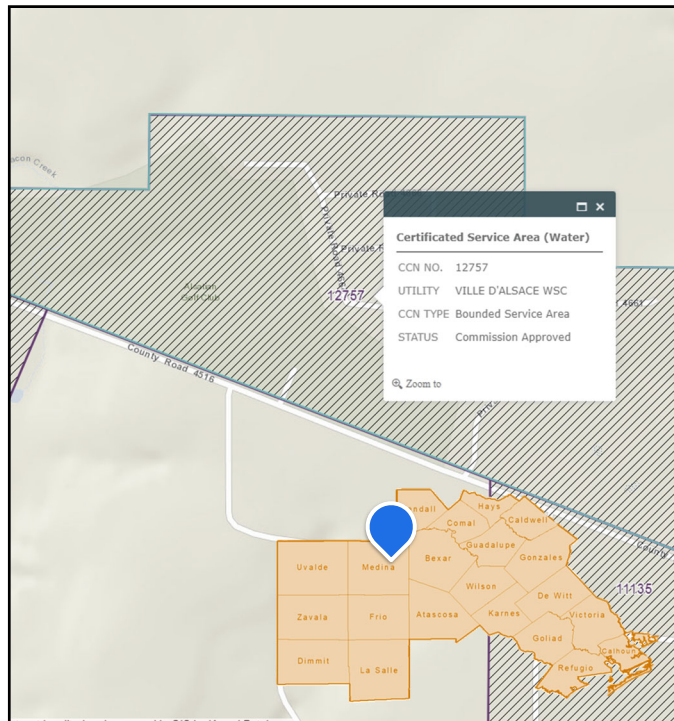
Certificated Service Area (Water)

| | |
|---|---|
| CCN NO. | 12757 |
| UTILITY | VILLE D'ALSACE WSC |
| CCN TYPE | Bounded Service Area |
| STATUS | Commission Approved |

Zoom to

acon Creek
Private Ro
Private Road 4
Private Road
Alsatian Golf Club
12757
4661
County Road 4516
Priv
Count
11135

Kendall
Hays
Comal
Caldwell
Guadalupe
Bexar
Gonzales
Uvalde
Medina
Wilson
De Witt
Zavala
Frio
Atascosa
Karnes
Victoria
Goliad
Calhoun
Dimmit
La Salle
Refugio